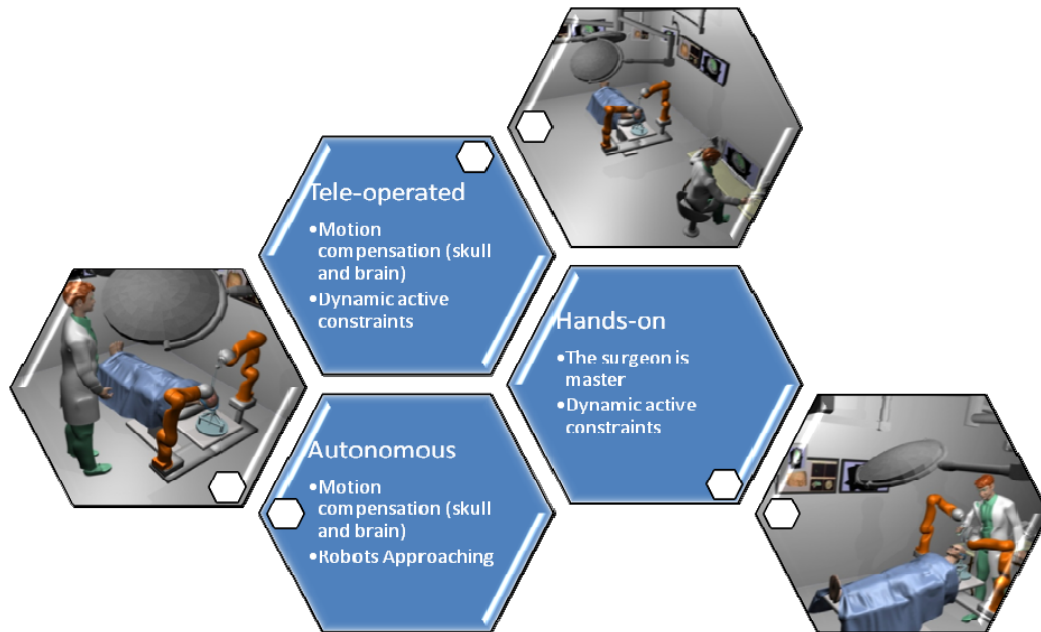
Tele-operated

•Motion compensation (skull and brain)
•Dynamic active constraints

Hands-on

•The surgeon is master
•Dynamic active constraints

Autonomous

•Motion compensation (skull and brain)
•Robots Approaching